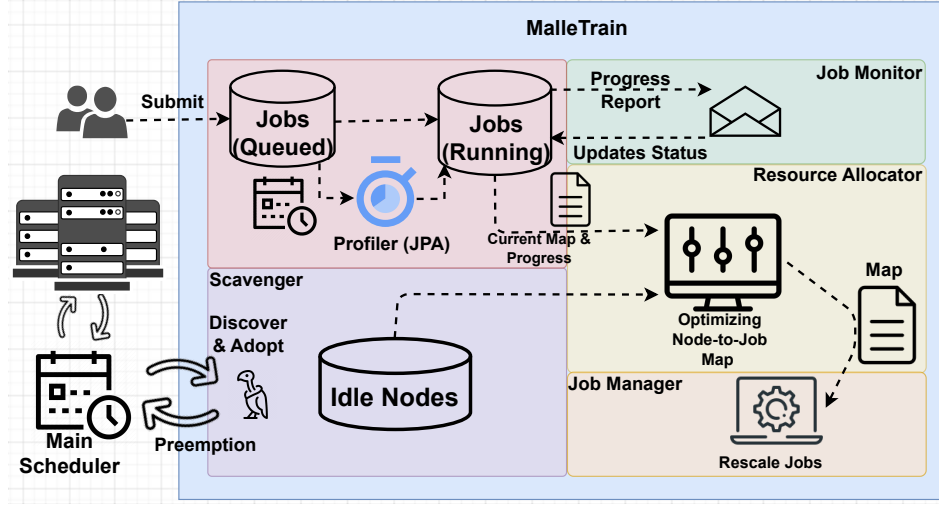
MalleTrain

Submit

Jobs (Queued)

Jobs (Running)

Progress Report

Job Monitor

Updates Status

Resource Allocator

Profiler (JPA)

Current Map & Progress

Map

Scavenger

Discover & Adopt

Idle Nodes

Optimizing Node-to-Job Map

Job Manager

Main Scheduler

Preemption

Rescale Jobs